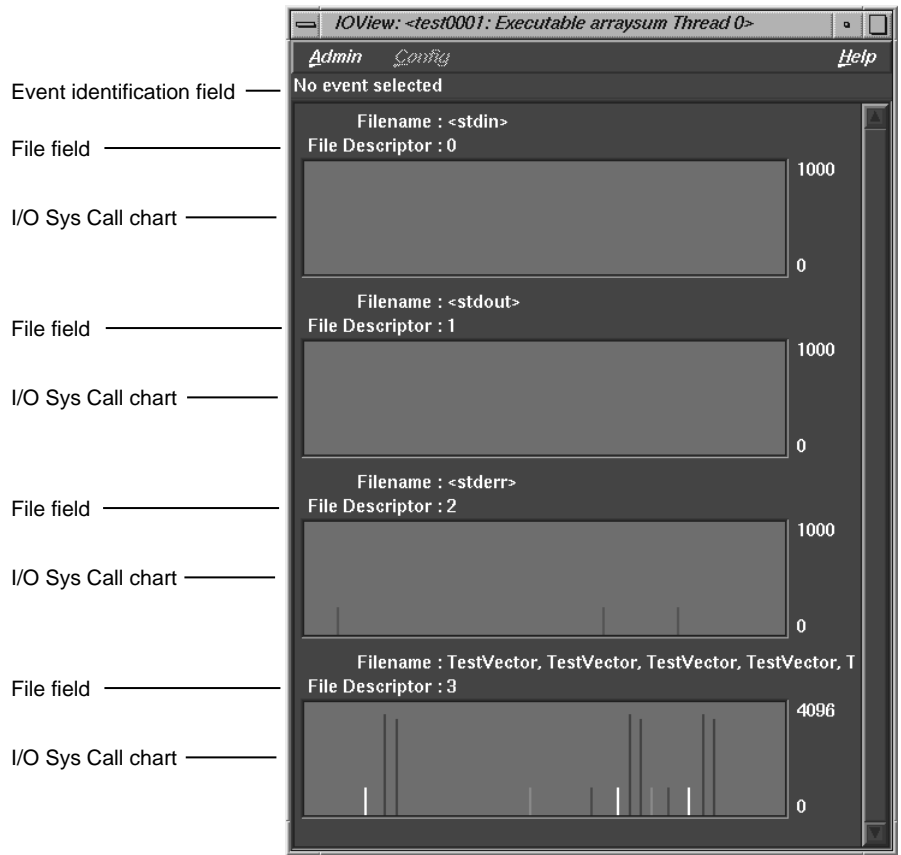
IOView: <test0001: Executable arraysum Thread 0>

Admin Config Help

Event identification field
No event selected

Filename : <stdin>
File field
File Descriptor : 0
I/O Sys Call chart
1000
0

Filename : <stdout>
File field
File Descriptor : 1
I/O Sys Call chart
1000
0

Filename : <stderr>
File field
File Descriptor : 2
I/O Sys Call chart
1000
0

Filename : TestVector, TestVector, TestVector, TestVector, T
File field
File Descriptor : 3
I/O Sys Call chart
4096
0